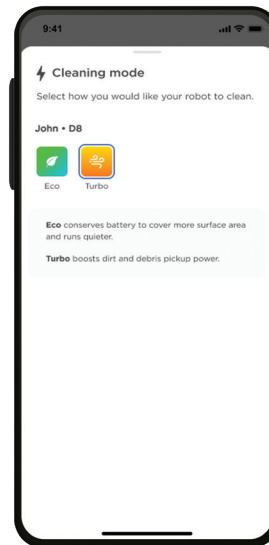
9:41

Cleaning mode

Select how you would like your robot to clean.

John • D8

Eco

Turbo

Eco conserves battery to cover more surface area and runs quieter.

Turbo boosts dirt and debris pickup power.